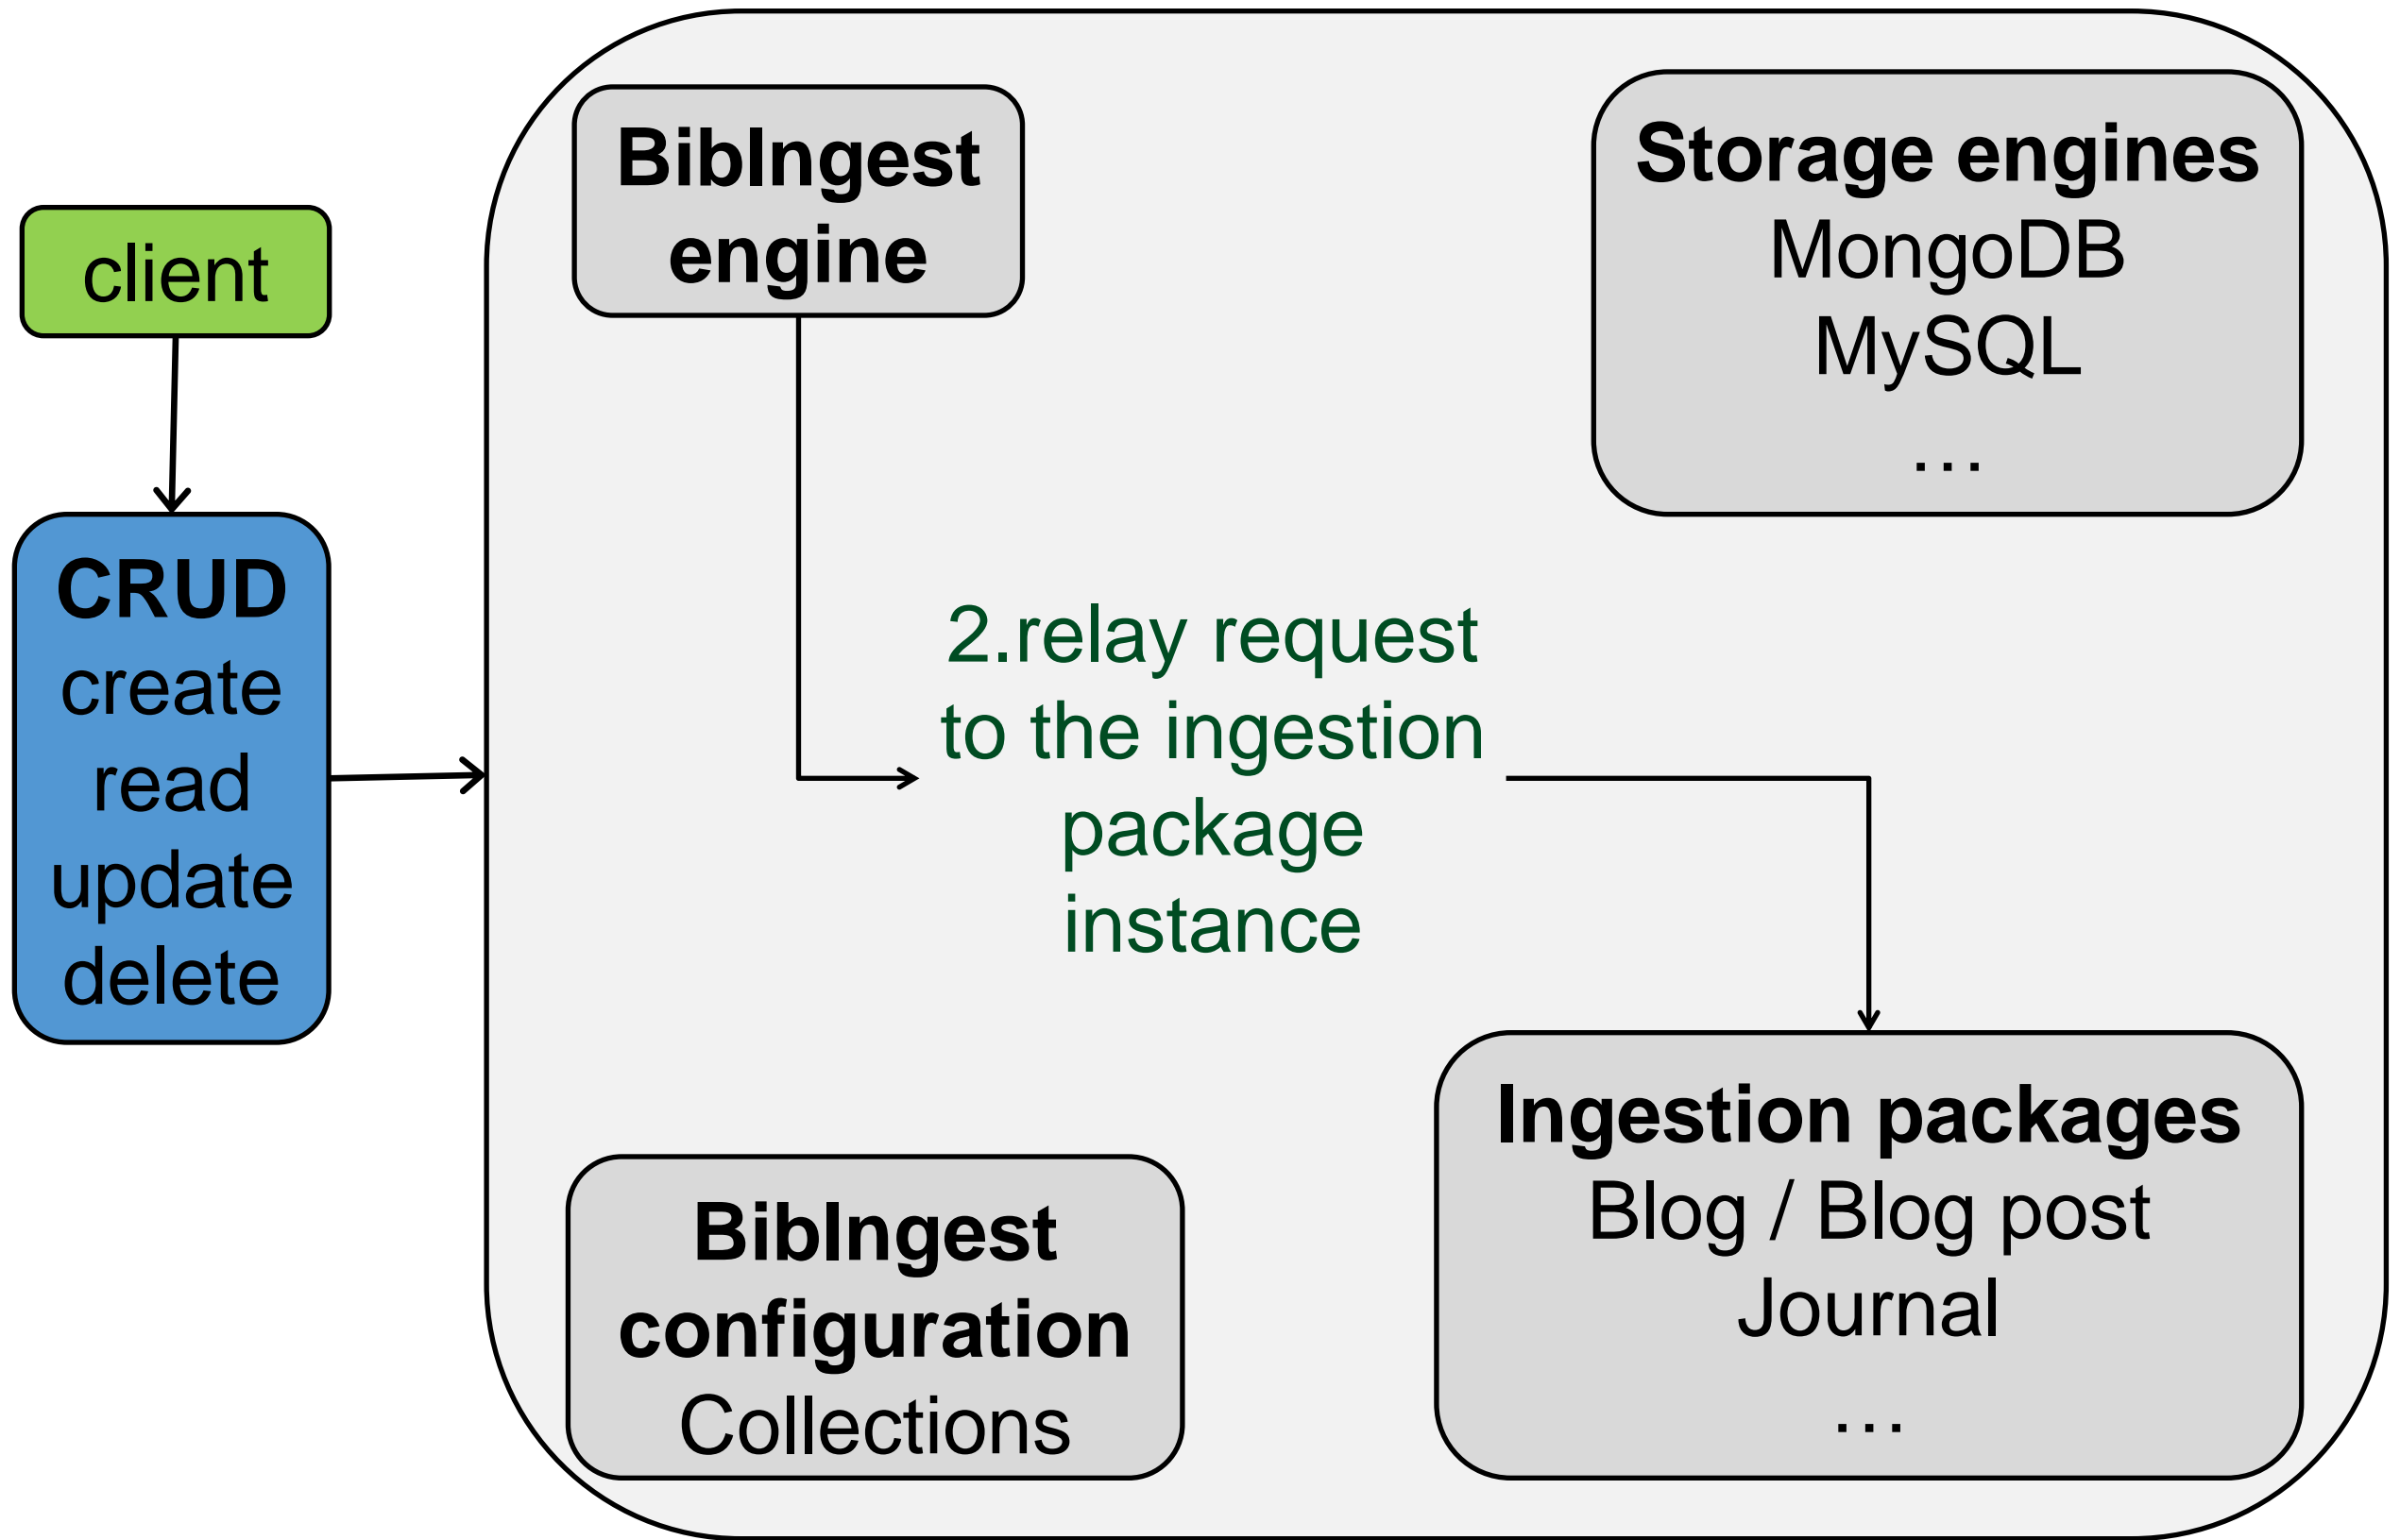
client

CRUD
create
read
update
delete

BibIngest engine

Storage engines
MongoDB
MySQL
...

2.relay request to the ingestion package instance

BibIngest configuration
Collections

Ingestion packages
Blog / Blog post
Journal
...